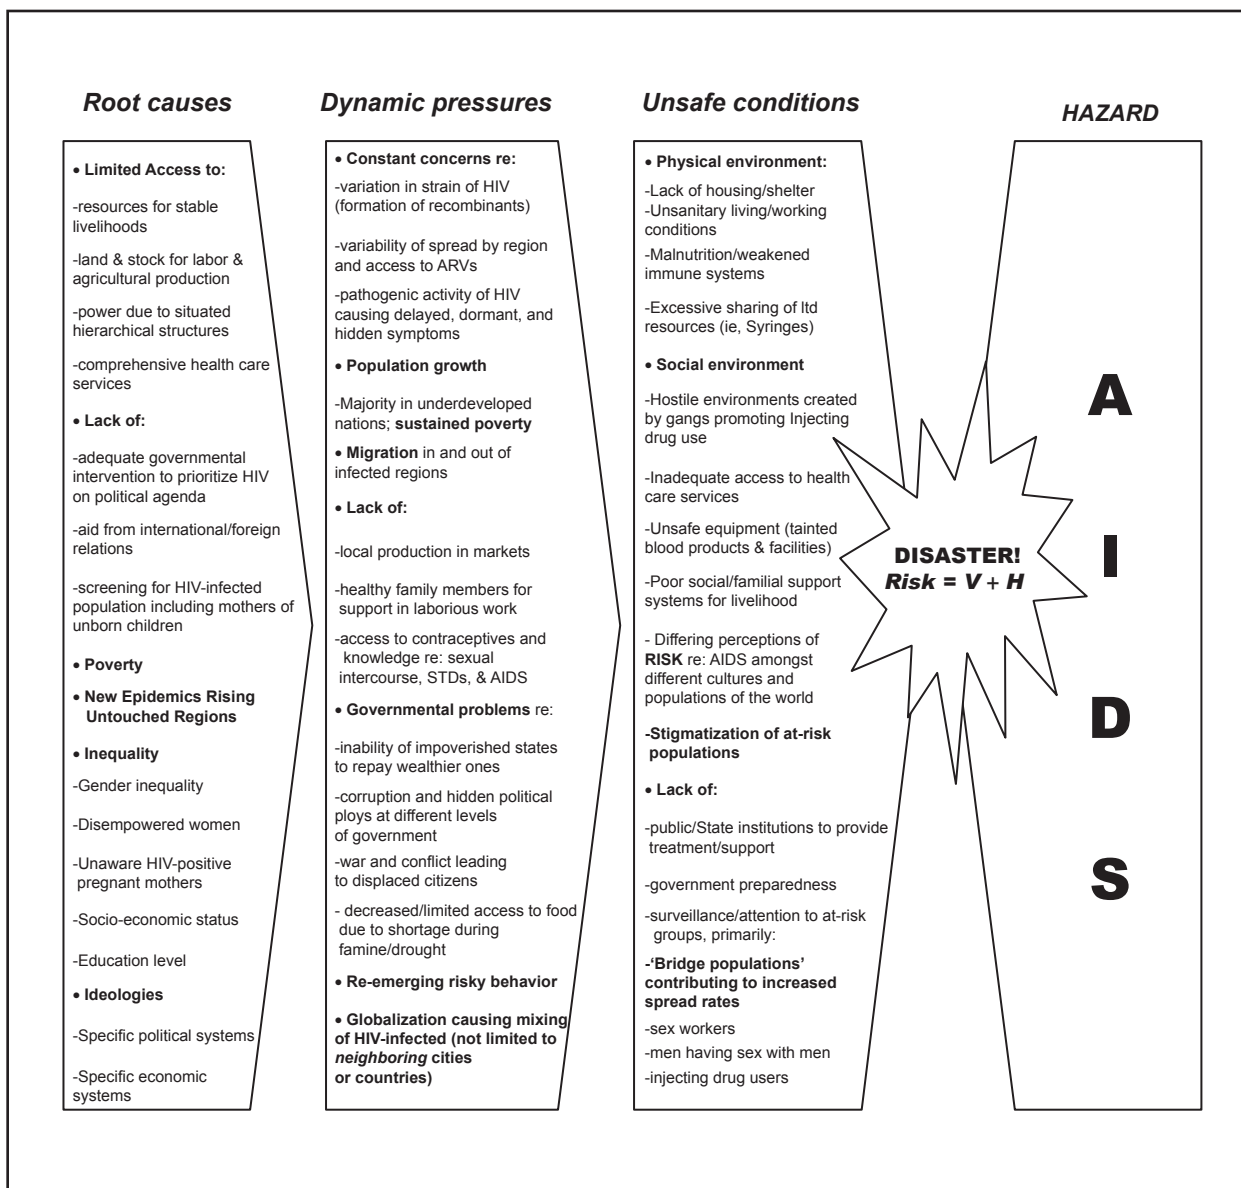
Root causes

• Limited Access to:

-resources for stable livelihoods

-land & stock for labor & agricultural production

-power due to situated hierarchical structures

-comprehensive health care services

• Lack of:

-adequate governmental intervention to prioritize HIV on political agenda

-aid from international/foreign relations

-screening for HIV-infected population including mothers of unborn children

• Poverty

• New Epidemics Rising Untouched Regions

• Inequality

-Gender inequality

-Disempowered women

-Unaware HIV-positive pregnant mothers

-Socio-economic status

-Education level

• Ideologies

-Specific political systems

-Specific economic systems

Dynamic pressures

• Constant concerns re:

-variation in strain of HIV (formation of recombinants)

-variability of spread by region and access to ARVs

-pathogenic activity of HIV causing delayed, dormant, and hidden symptoms

• Population growth

-Majority in underdeveloped nations; sustained poverty

• Migration in and out of infected regions

• Lack of:

-local production in markets

-healthy family members for support in laborious work

-access to contraceptives and knowledge re: sexual intercourse, STDs, & AIDS

• Governmental problems re:

-inability of impoverished states to repay wealthier ones

-corruption and hidden political ploys at different levels of government

-war and conflict leading to displaced citizens

- decreased/limited access to food due to shortage during famine/drought

• Re-emerging risky behavior

• Globalization causing mixing of HIV-infected (not limited to neighboring cities or countries)

Unsafe conditions

• Physical environment:

-Lack of housing/shelter
-Unsanitary living/working conditions
-Malnutrition/weakened immune systems

-Excessive sharing of ltd resources (ie, Syringes)

• Social environment

-Hostile environments created by gangs promoting Injecting drug use

-Inadequate access to health care services

-Unsafe equipment (tainted blood products & facilities)

-Poor social/familial support systems for livelihood

- Differing perceptions of RISK re: AIDS amongst different cultures and populations of the world

-Stigmatization of at-risk populations

• Lack of:

-public/State institutions to provide treatment/support

-government preparedness

-surveillance/attention to at-risk groups, primarily:

-'Bridge populations' contributing to increased spread rates

-sex workers

-men having sex with men

-injecting drug users

DISASTER!
Risk = V + H

HAZARD

A

I

D

S